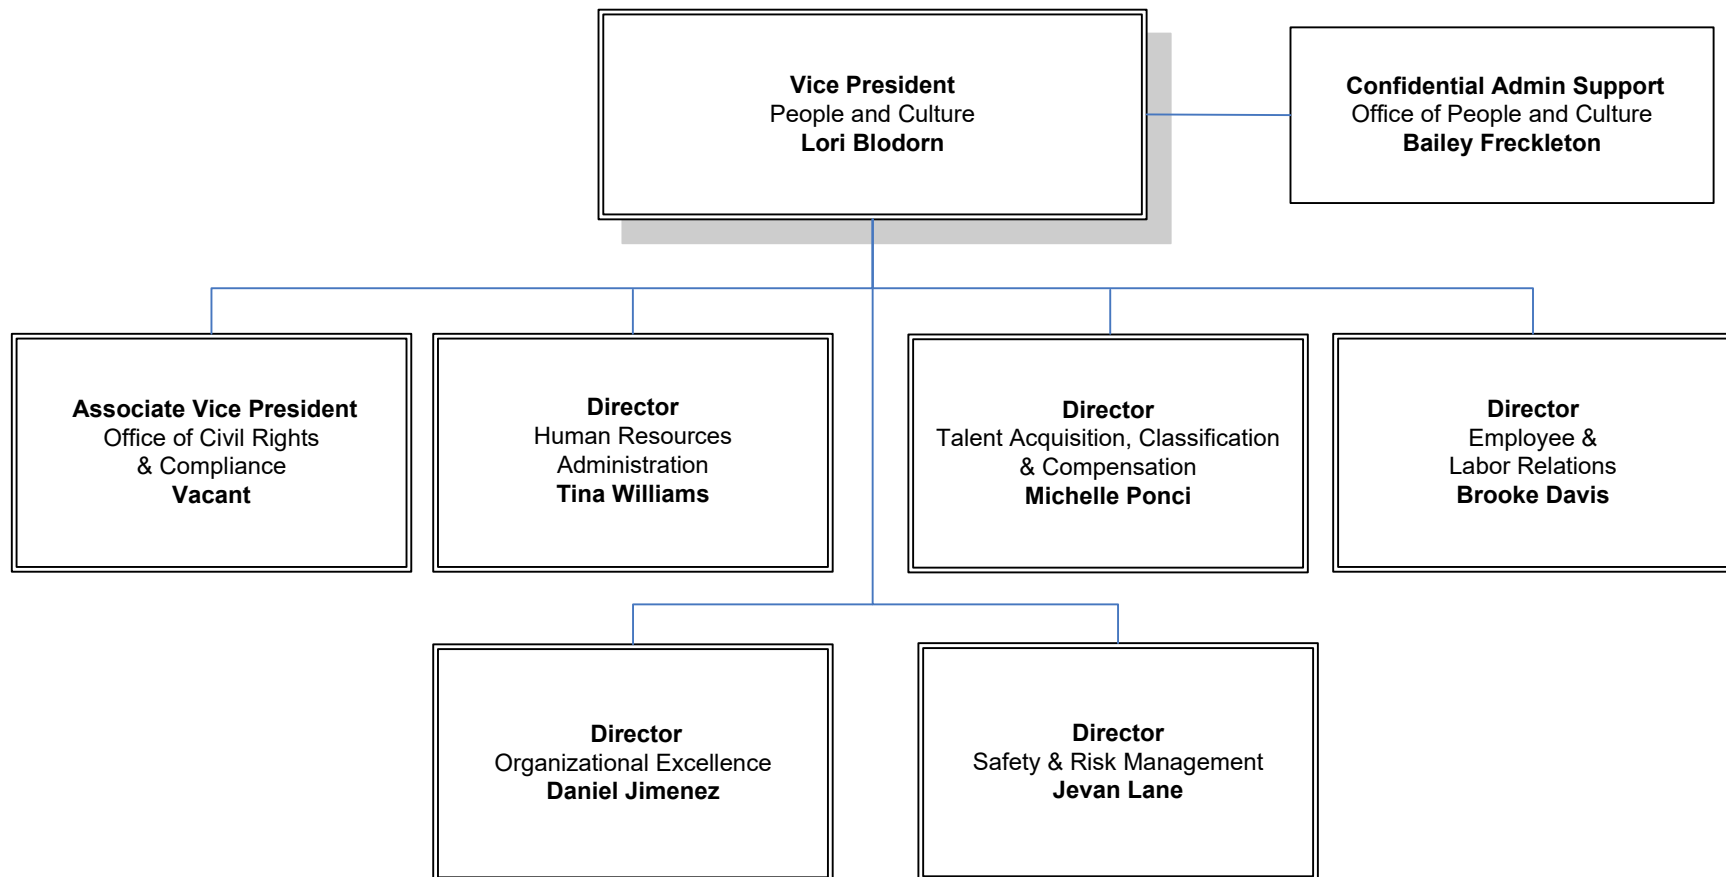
**Vice President**
People and Culture
**Lori Blodorn**

**Confidential Admin Support**
Office of People and Culture
**Bailey Freckleton**

**Associate Vice President**
Office of Civil Rights
& Compliance
**Vacant**

**Director**
Human Resources
Administration
**Tina Williams**

**Director**
Talent Acquisition, Classification
& Compensation
**Michelle Ponci**

**Director**
Employee &
Labor Relations
**Brooke Davis**

**Director**
Organizational Excellence
**Daniel Jimenez**

**Director**
Safety & Risk Management
**Jevan Lane**